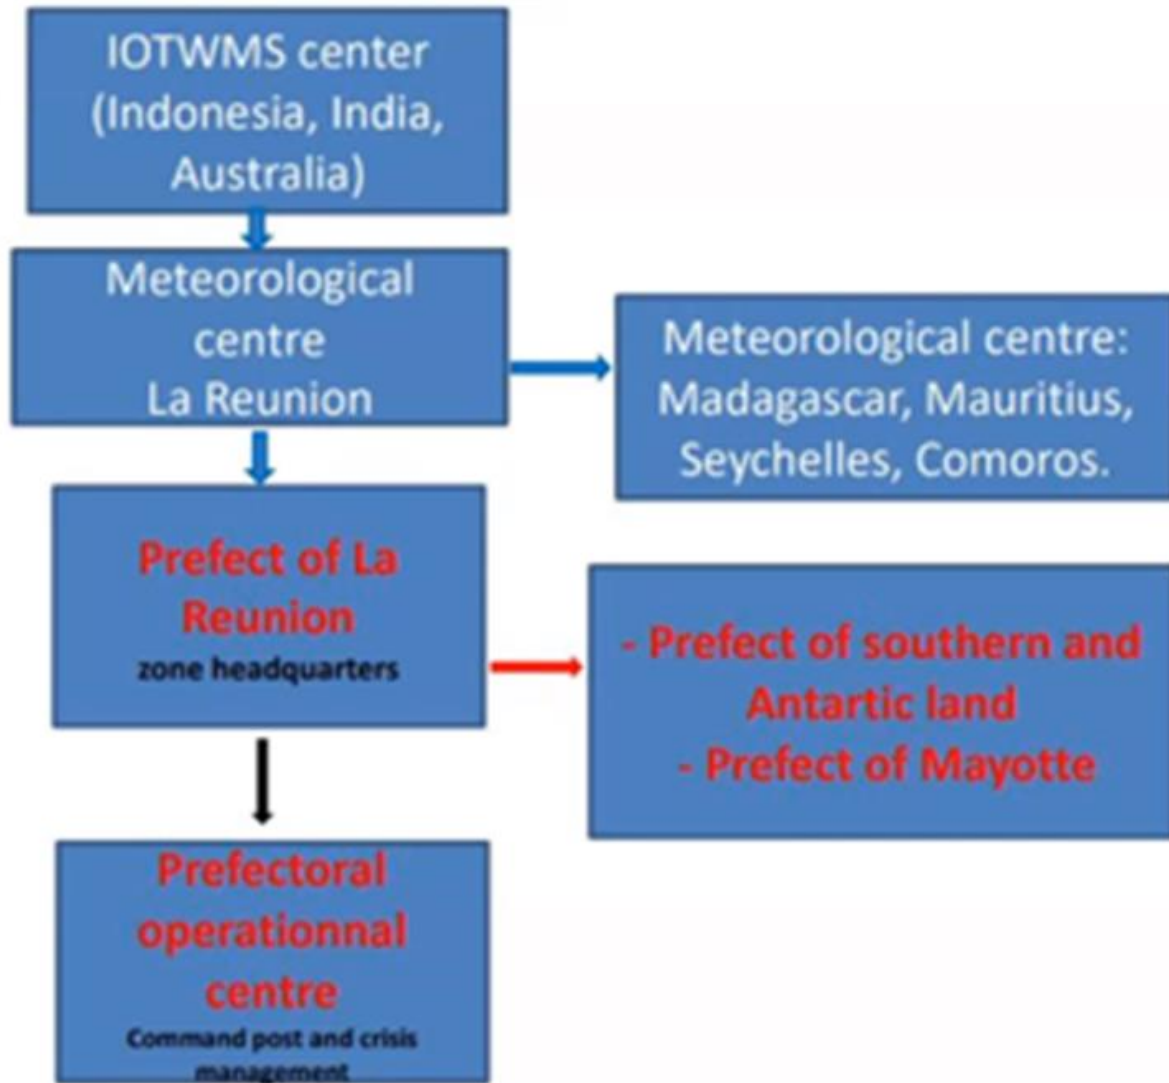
IOTWMS center (Indonesia, India, Australia)

Meteorological centre La Reunion

Meteorological centre: Madagascar, Mauritius, Seychelles, Comoros.

Prefect of La Reunion
zone headquarters

- Prefect of southern and Antartic land
- Prefect of Mayotte

Prefectoral operationnal centre
Command post and crisis management